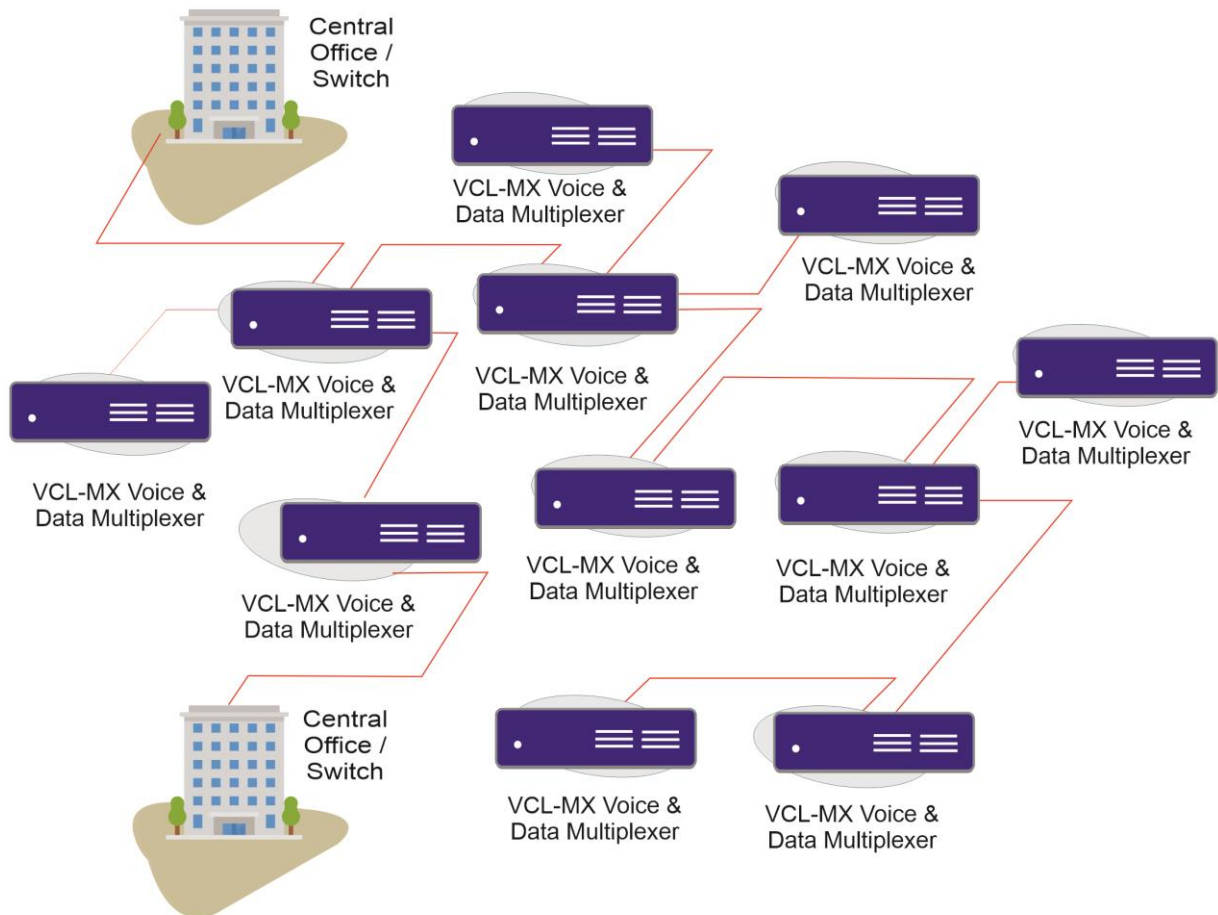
Central Office / Switch

VCL-MX Voice & Data Multiplexer

VCL-MX Voice & Data Multiplexer

VCL-MX Voice & Data Multiplexer

VCL-MX Voice & Data Multiplexer

VCL-MX Voice & Data Multiplexer

VCL-MX Voice & Data Multiplexer

VCL-MX Voice & Data Multiplexer

VCL-MX Voice & Data Multiplexer

VCL-MX Voice & Data Multiplexer

VCL-MX Voice & Data Multiplexer

VCL-MX Voice & Data Multiplexer

Central Office / Switch

VCL-MX Voice & Data Multiplexer

VCL-MX Voice & Data Multiplexer